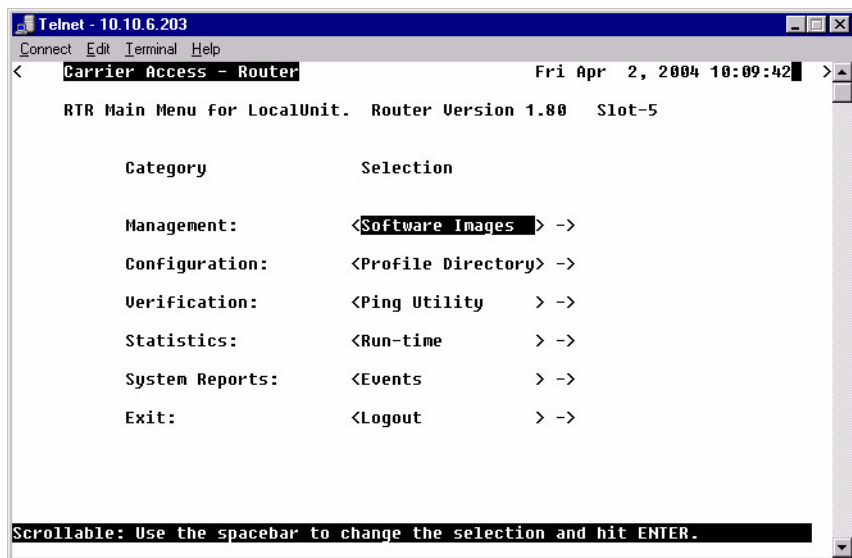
Telnet - 10.10.6.203

Connect Edit Terminal Help

< Carrier Access - Router Fri Apr 2, 2004 10:09:42 >

RTR Main Menu for LocalUnit. Router Version 1.80 Slot-5

| Category | Selection |
|---|---|
| Management: | <Software Images > -> |
| Configuration: | <Profile Directory> -> |
| Verification: | <Ping Utility > -> |
| Statistics: | <Run-time > -> |
| System Reports: | <Events > -> |
| Exit: | <Logout > -> |

Scrollable: Use the spacebar to change the selection and hit ENTER.